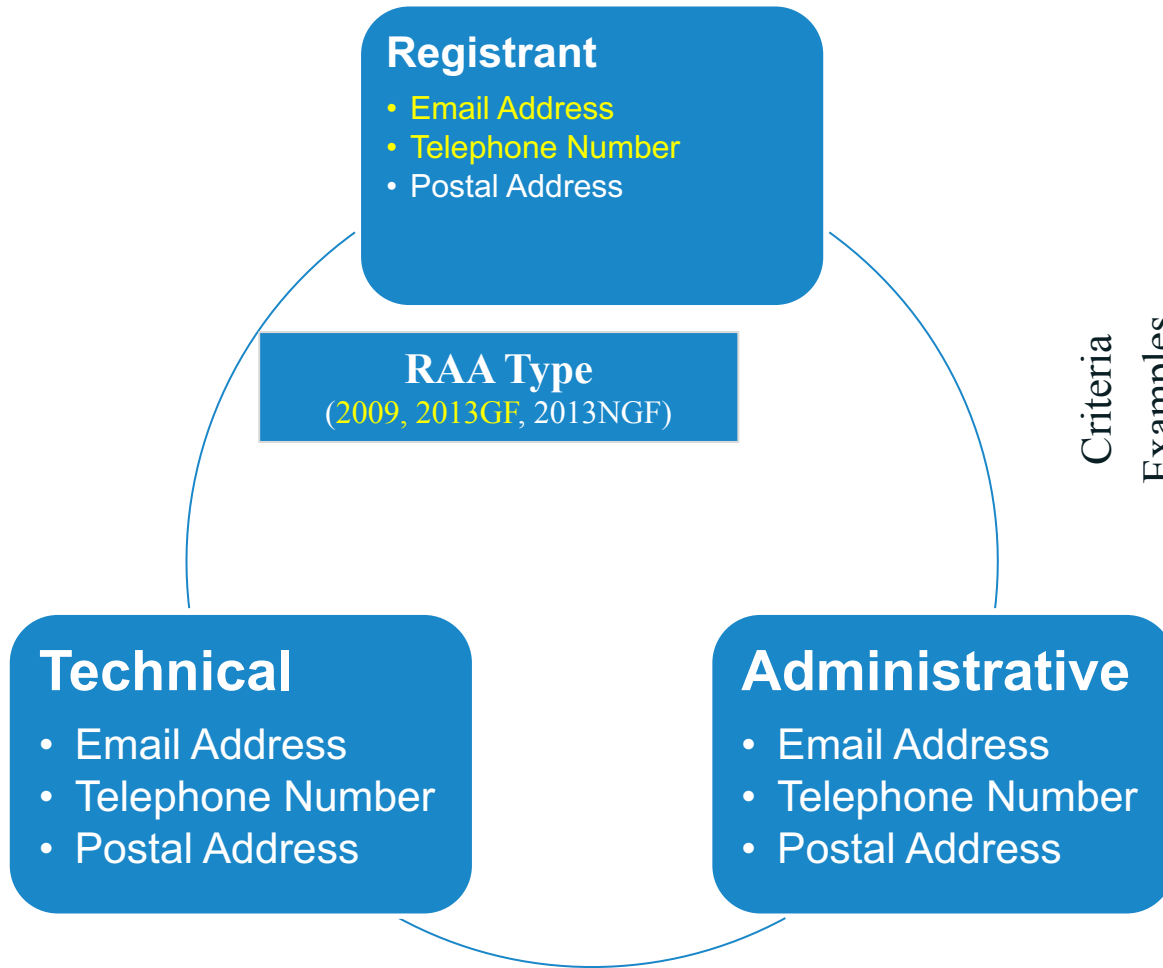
Registrant
• Email Address
• Telephone Number
• Postal Address

RAA Type
(2009, 2013GF, 2013NGF)

Criteria
Examples

Technical
• Email Address
• Telephone Number
• Postal Address

Administrative
• Email Address
• Telephone Number
• Postal Address